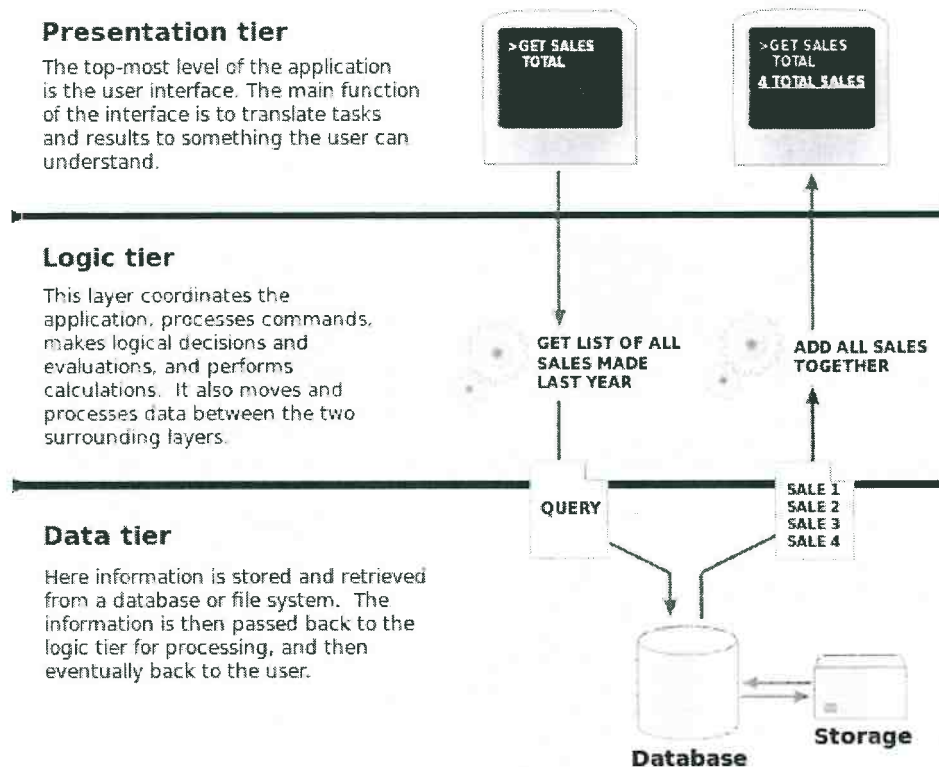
Presentation tier

The top-most level of the application is the user interface. The main function of the interface is to translate tasks and results to something the user can understand.

>GET SALES TOTAL

>GET SALES TOTAL
4 TOTAL SALES

Logic tier

This layer coordinates the application, processes commands, makes logical decisions and evaluations, and performs calculations. It also moves and processes data between the two surrounding layers.

GET LIST OF ALL SALES MADE LAST YEAR

ADD ALL SALES TOGETHER

QUERY

SALE 1
SALE 2
SALE 3
SALE 4

Data tier

Here information is stored and retrieved from a database or file system. The information is then passed back to the logic tier for processing, and then eventually back to the user.

Database

Storage